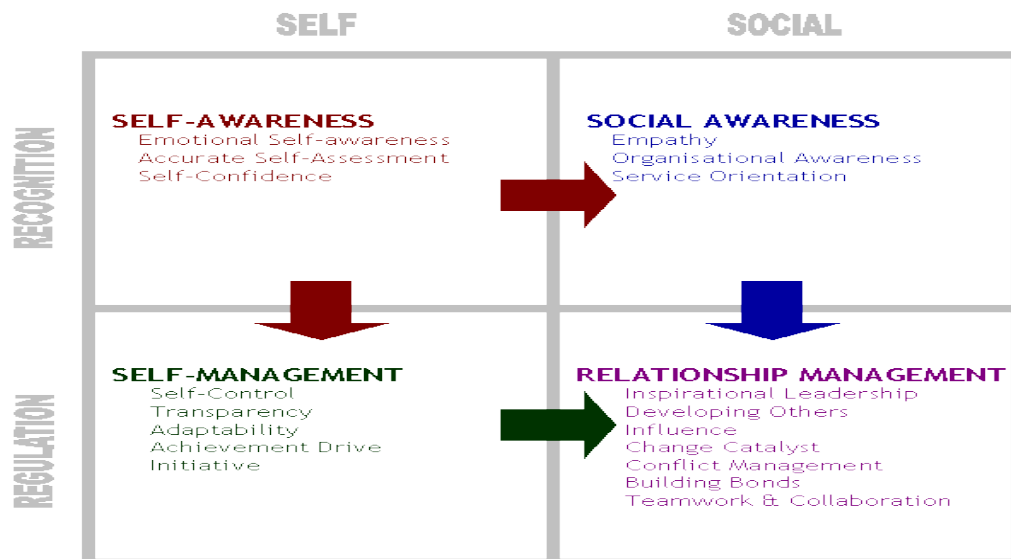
SELF

SOCIAL

RECOGNITION

REGULATION

SELF-AWARENESS
Emotional Self-awareness
Accurate Self-Assessment
Self-Confidence

SOCIAL AWARENESS
Empathy
Organisational Awareness
Service Orientation

SELF-MANAGEMENT
Self-Control
Transparency
Adaptability
Achievement Drive
Initiative

RELATIONSHIP MANAGEMENT
Inspirational Leadership
Developing Others
Influence
Change Catalyst
Conflict Management
Building Bonds
Teamwork & Collaboration